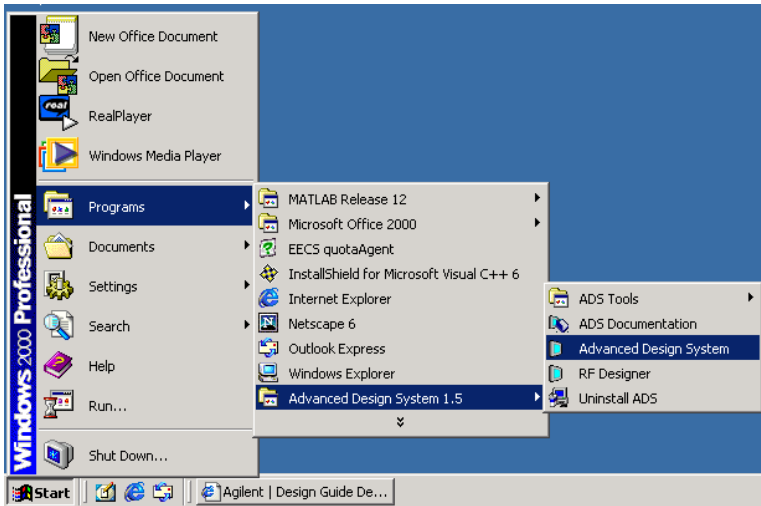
Windows 2000 Professional

New Office Document
Open Office Document
RealPlayer
Windows Media Player
Programs
Documents
Settings
Search
Help
Run...
Shut Down...

MATLAB Release 12
Microsoft Office 2000
EECS quotaAgent
InstallShield for Microsoft Visual C++ 6
Internet Explorer
Netscape 6
Outlook Express
Windows Explorer
Advanced Design System 1.5

ADS Tools
ADS Documentation
Advanced Design System
RF Designer
Uninstall ADS

Start
Agilent | Design Guide De...